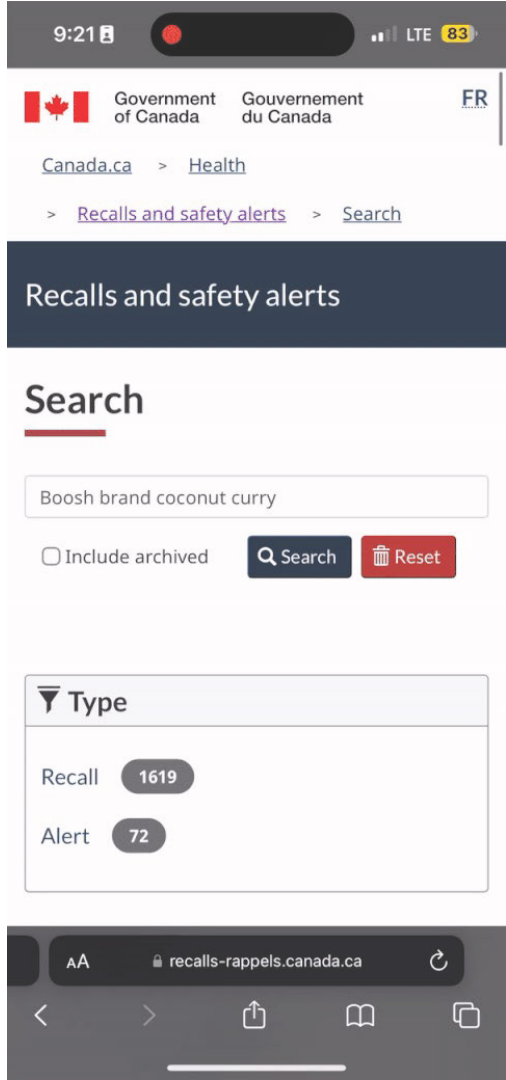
9:21

LTE 83

Government of Canada Gouvernement du Canada

FR

Canada.ca > Health

> Recalls and safety alerts > Search

Recalls and safety alerts

Search

Boosh brand coconut curry

Include archived

Search

Reset

Type

Recall 1619

Alert 72

AA recalls-rappels.canada.ca